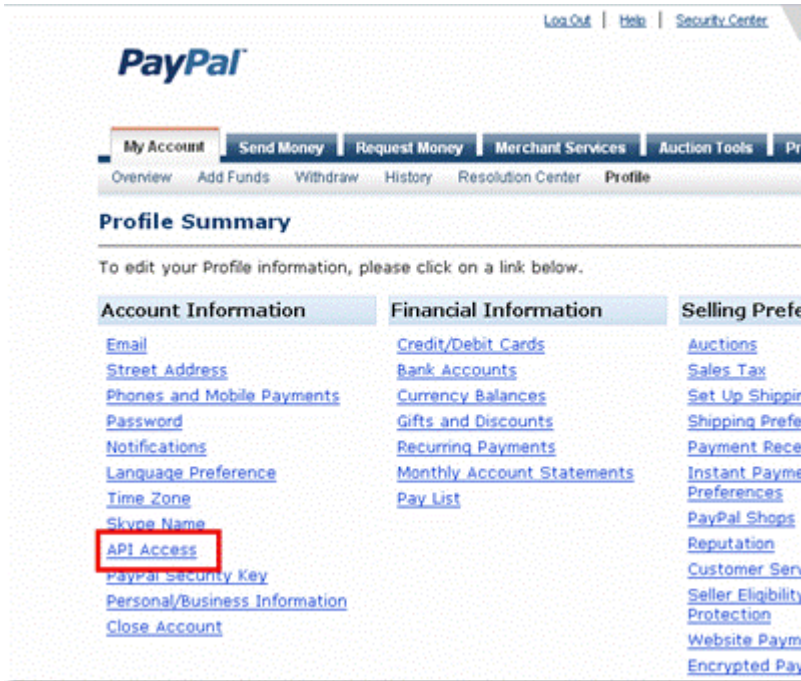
Log Out | Help | Security Center

PayPal

My Account | Send Money | Request Money | Merchant Services | Auction Tools | Pr

Overview | Add Funds | Withdraw | History | Resolution Center | Profile

Profile Summary

To edit your Profile information, please click on a link below.

Account Information

Email
Street Address
Phones and Mobile Payments
Password
Notifications
Language Preference
Time Zone
Skype Name
API Access
PayPal Security Key
Personal/Business Information
Close Account

Financial Information

Credit/Debit Cards
Bank Accounts
Currency Balances
Gifts and Discounts
Recurring Payments
Monthly Account Statements
Pay List

Selling Prefe

Auctions
Sales Tax
Set Up Shippir
Shipping Prefe
Payment Rece
Instant Payme
Preferences
PayPal Shops
Reputation
Customer Serv
Seller Eligibility
Protection
Website Paym
Encrypted Pa